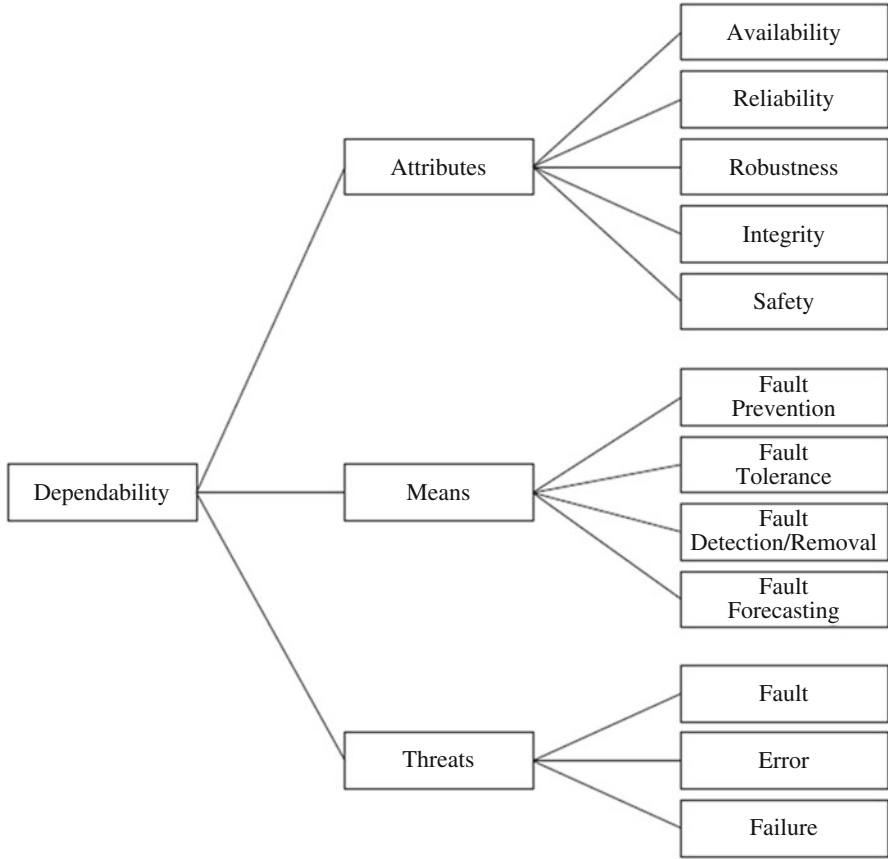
Dependability

Attributes

Availability

Reliability

Robustness

Integrity

Safety

Means

Fault Prevention

Fault Tolerance

Fault Detection/Removal

Fault Forecasting

Threats

Fault

Error

Failure